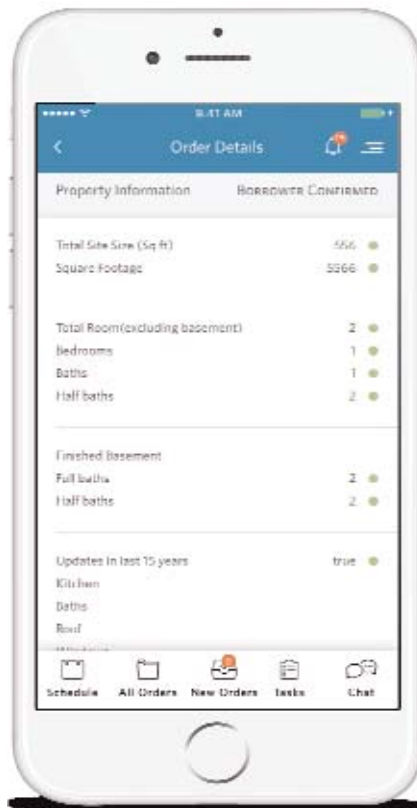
9:41 AM

Order Details

Property Information BORROWER CONFIRMED

Total Site Size (Sq ft) 556

Square Footage 5566

Total Room(excluding basement) 2

Bedrooms 1

Baths 1

Half baths 2

Finished Basement

Full baths 2

Half baths 2

Updates in last 15 years true

Kitchen

Baths

Roof

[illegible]

Schedule All Orders New Orders Tasks Chat